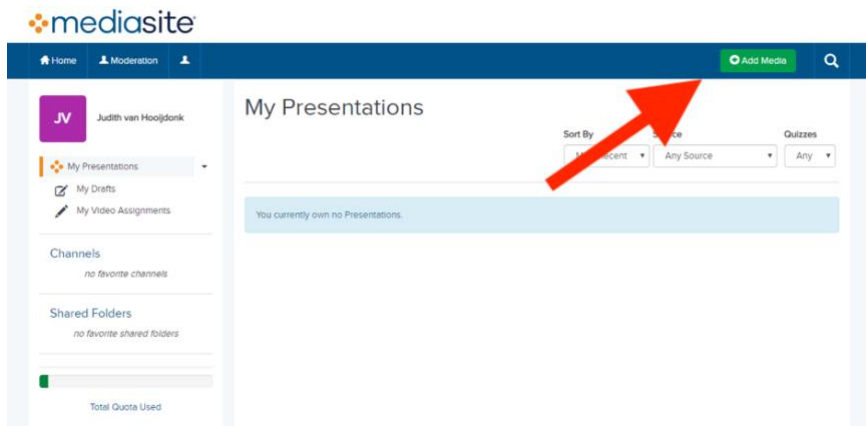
mediasite

Home Moderation

Add Media

JV Judith van Hooijdonk

My Presentations
My Drafts
My Video Assignments

Channels
no favorite channels

Shared Folders
no favorite shared folders

Total Quota Used

My Presentations

Sort By
M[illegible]ecent

S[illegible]ce
Any Source

Quizzes
Any

You currently own no Presentations.